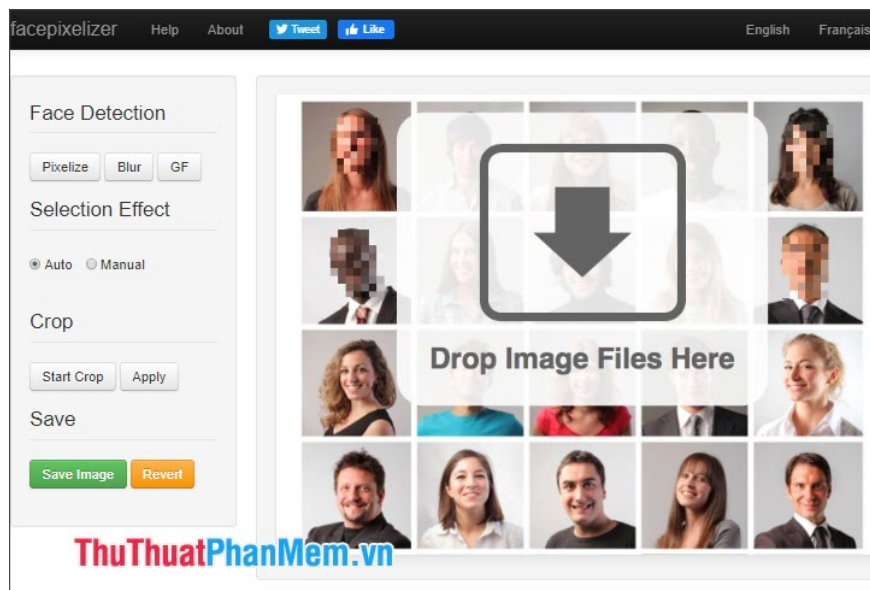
facepixelizer Help About Tweet Like English Françai

Face Detection

Pixelize Blur GF

Selection Effect

Auto Manual

Crop

Start Crop Apply

Save

Save Image Revert

Drop Image Files Here

ThuThuatPhanMem.vn